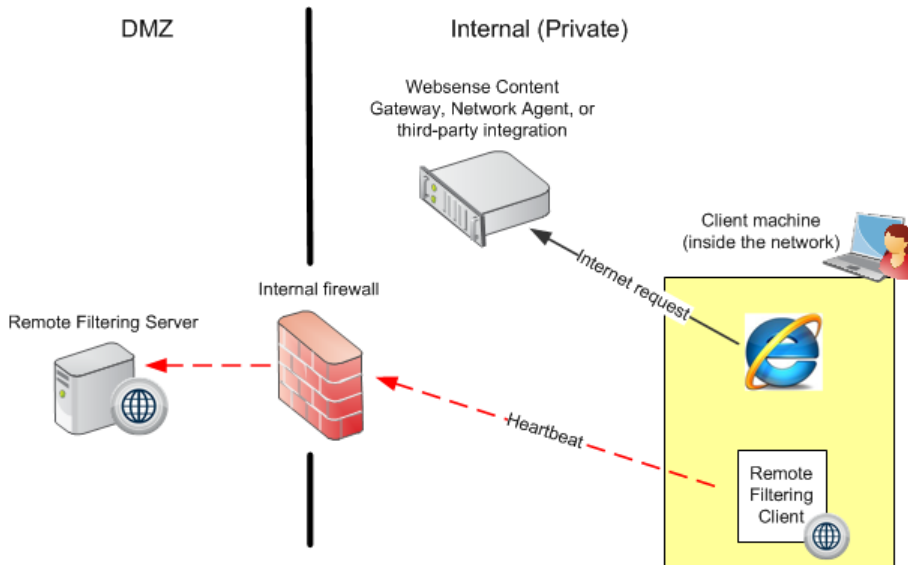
DMZ

Internal (Private)

Websense Content Gateway, Network Agent, or third-party integration

Client machine (inside the network)

Internet request

Internal firewall

Remote Filtering Server

Heartbeat

Remote Filtering Client